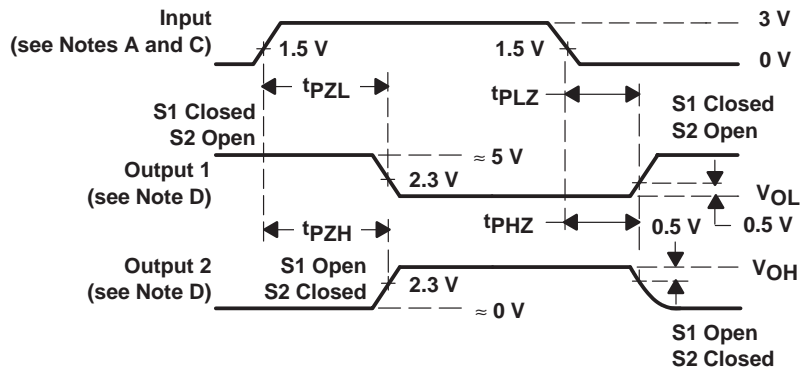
Input
(see Notes A and C)

3 V

0 V

1.5 V

1.5 V

$t_{PZL}$

$t_{PLZ}$

S1 Closed
S2 Open

S1 Closed
S2 Open

Output 1
(see Note D)

≈ 5 V

2.3 V

$V_{OL}$

0.5 V

$t_{PZH}$

$t_{PHZ}$

0.5 V

Output 2
(see Note D)

S1 Open
S2 Closed

2.3 V

$V_{OH}$

≈ 0 V

S1 Open
S2 Closed